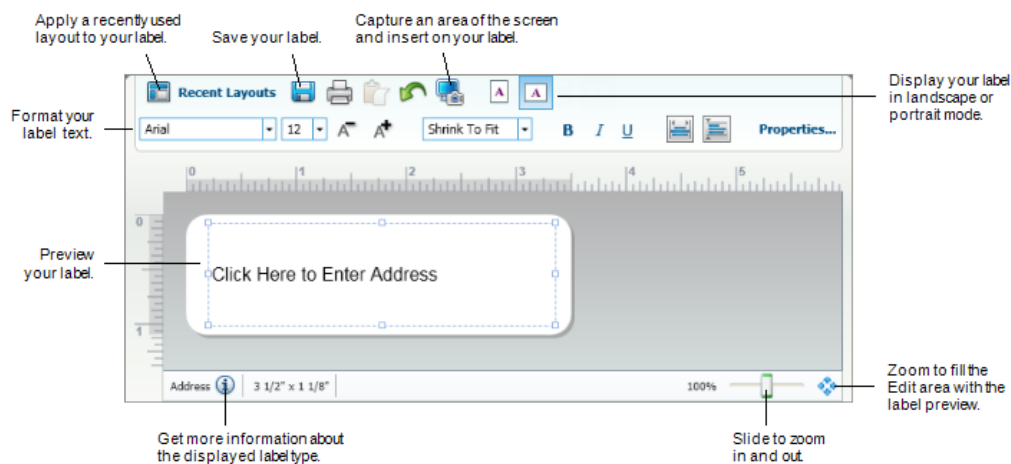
Apply a recently used layout to your label.

Save your label.

Capture an area of the screen and insert on your label.

Display your label in landscape or portrait mode.

Format your label text.

Recent Layouts

Arial

12

Shrink To Fit

B

I

U

Properties...

0

1

2

3

4

5

0

1

Preview your label.

Click Here to Enter Address

Address

3 1/2" x 1 1/8"

100%

Zoom to fill the Edit area with the label preview.

Get more information about the displayed label type.

Slide to zoom in and out.